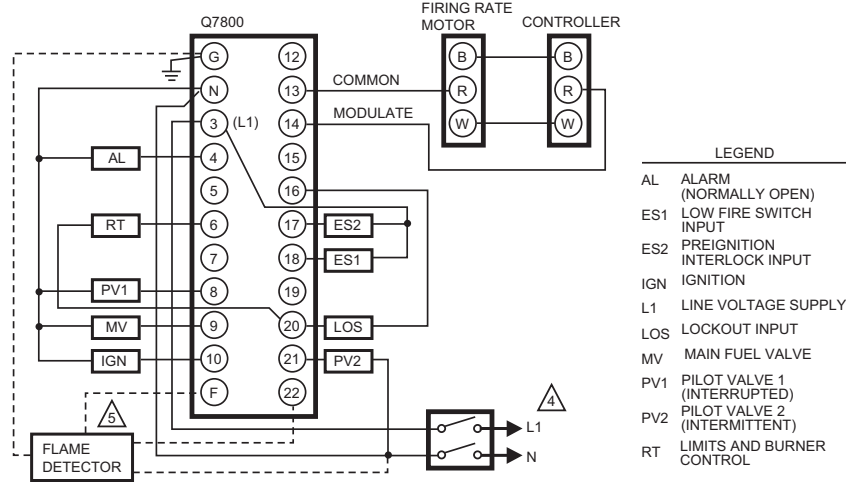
Q7800

FIRING RATE MOTOR

CONTROLLER

G
N
3 (L1)
4
5
6
7
8
9
10
F

12
13
14
15
16
17
18
19
20
21
22

COMMON
MODULATE

B
R
W

B
R
W

AL
RT
PV1
MV
IGN

ES2
ES1
LOS
PV2

5
4

L1
N

FLAME DETECTOR

LEGEND

| | |
|---|---|
| AL | ALARM (NORMALLY OPEN) |
| ES1 | LOW FIRE SWITCH INPUT |
| ES2 | PREIGNITION INTERLOCK INPUT |
| IGN | IGNITION |
| L1 | LINE VOLTAGE SUPPLY |
| LOS | LOCKOUT INPUT |
| MV | MAIN FUEL VALVE |
| PV1 | PILOT VALVE 1 (INTERRUPTED) |
| PV2 | PILOT VALVE 2 (INTERMITTENT) |
| RT | LIMITS AND BURNER CONTROL |